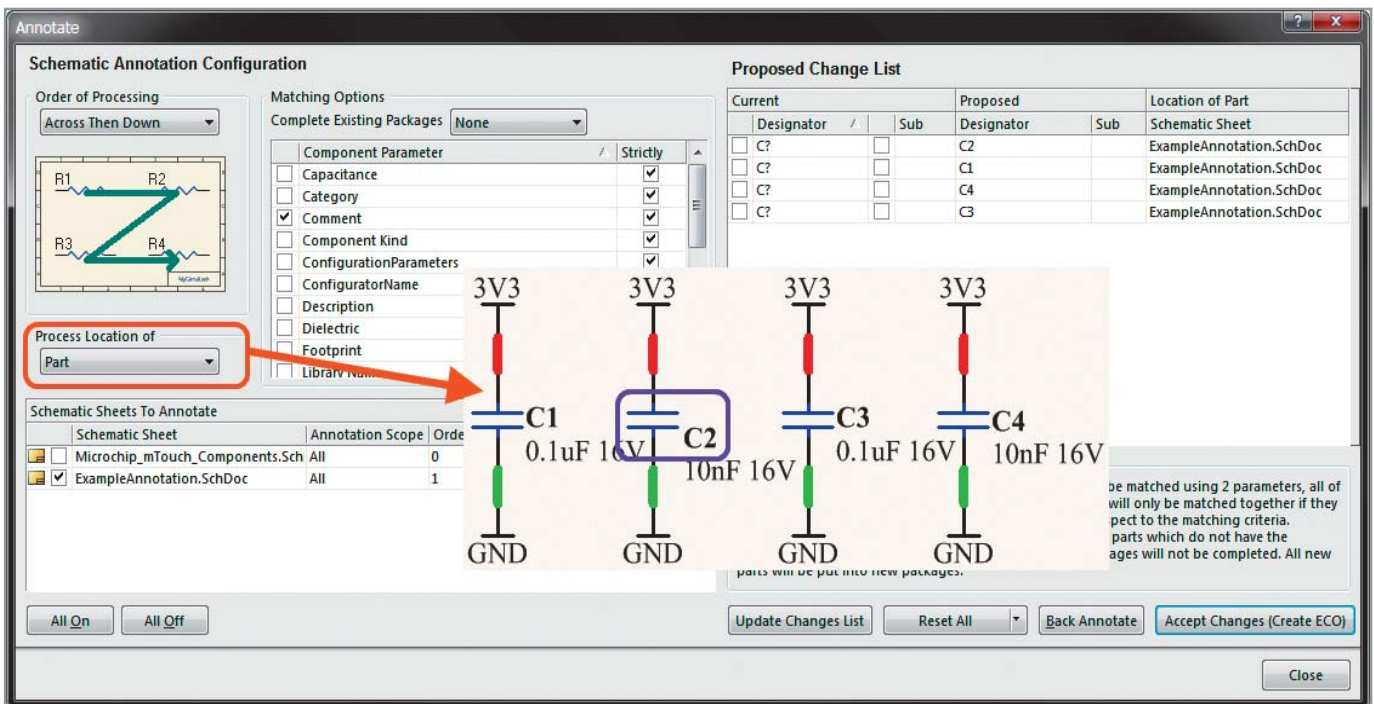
Annotate

Schematic Annotation Configuration

Order of Processing

Across Then Down

R1 R2 R3 R4

Matching Options

Complete Existing Packages None

| | Component Parameter | Strictly |
|---|---|---|
| ☐ | Capacitance | ☑ |
| ☐ | Category | ☑ |
| ☑ | Comment | ☑ |
| ☐ | Component Kind | ☑ |
| ☐ | ConfigurationParameters | ☑ |
| ☐ | ConfiguratorName | |
| ☐ | Description | |
| ☐ | Dielectric | |
| ☐ | Footprint | |
| ☐ | Library Nam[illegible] | |

Process Location of

Part

Schematic Sheets To Annotate

| | Schematic Sheet | Annotation Scope | Orde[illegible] |
|---|---|---|---|
| ☐ | Microchip_mTouch_Components.Sch | All | 0 |
| ☑ | ExampleAnnotation.SchDoc | All | 1 |

Proposed Change List

| Current Designator | Sub | Proposed Designator | Sub | Location of Part Schematic Sheet |
|---|---|---|---|---|
| C? | | C2 | | ExampleAnnotation.SchDoc |
| C? | | C1 | | ExampleAnnotation.SchDoc |
| C? | | C4 | | ExampleAnnotation.SchDoc |
| C? | | C3 | | ExampleAnnotation.SchDoc |

3V3 3V3 3V3 3V3

C1 0.1uF 16V
C2 10nF 16V
C3 0.1uF 16V
C4 10nF 16V

GND GND GND GND

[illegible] be matched using 2 parameters, all of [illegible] will only be matched together if they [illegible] pect to the matching criteria. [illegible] parts which do not have the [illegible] ages will not be completed. All new parts will be put into new packages.

All On All Off

Update Changes List Reset All Back Annotate Accept Changes (Create ECO)

Close